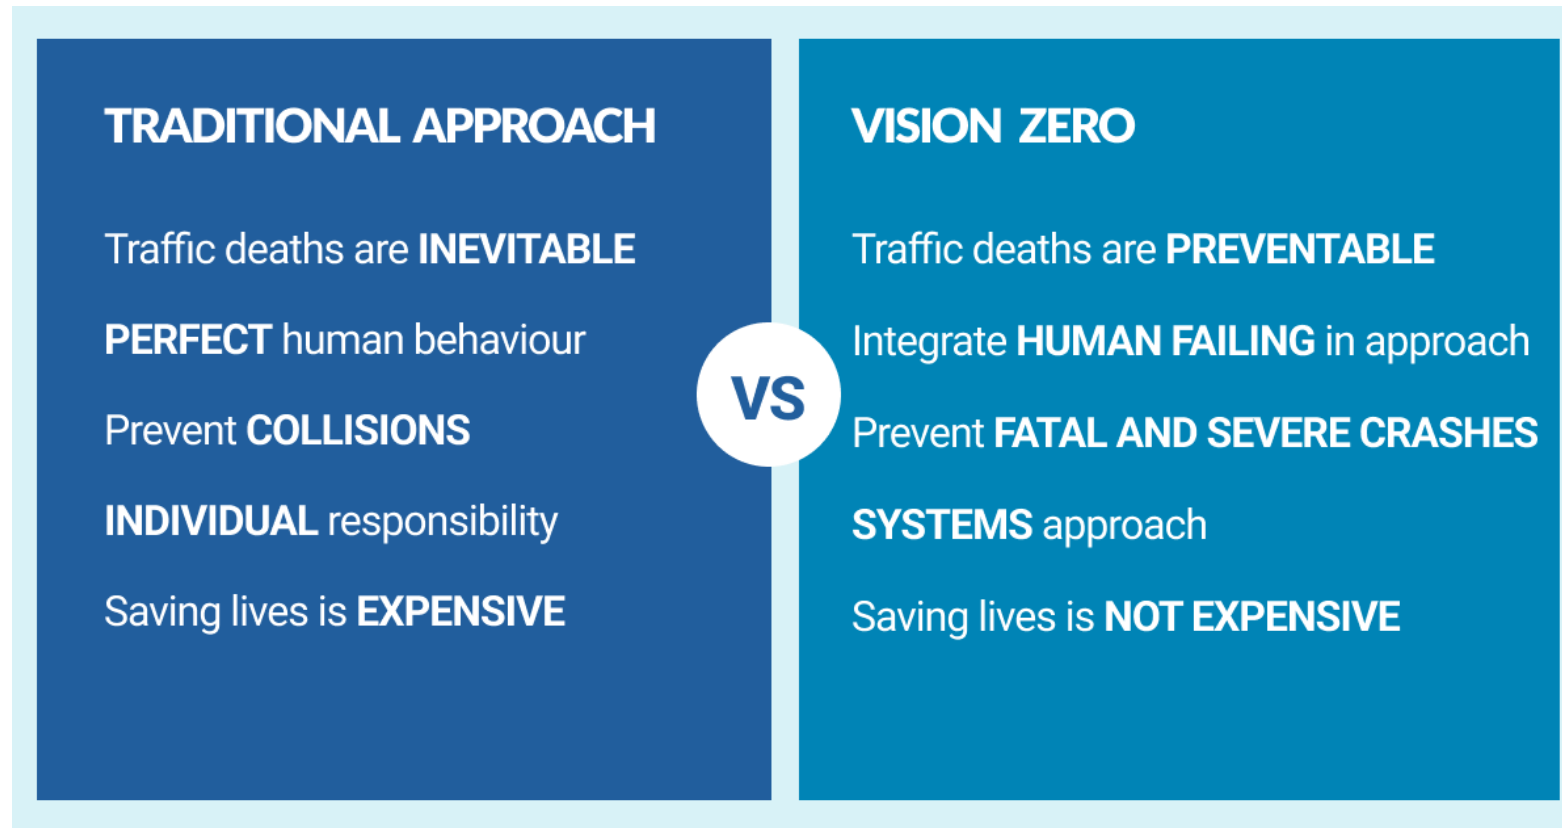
TRADITIONAL APPROACH

Traffic deaths are INEVITABLE

PERFECT human behaviour

Prevent COLLISIONS

INDIVIDUAL responsibility

Saving lives is EXPENSIVE

VS

VISION ZERO

Traffic deaths are PREVENTABLE

Integrate HUMAN FAILING in approach

Prevent FATAL AND SEVERE CRASHES

SYSTEMS approach

Saving lives is NOT EXPENSIVE